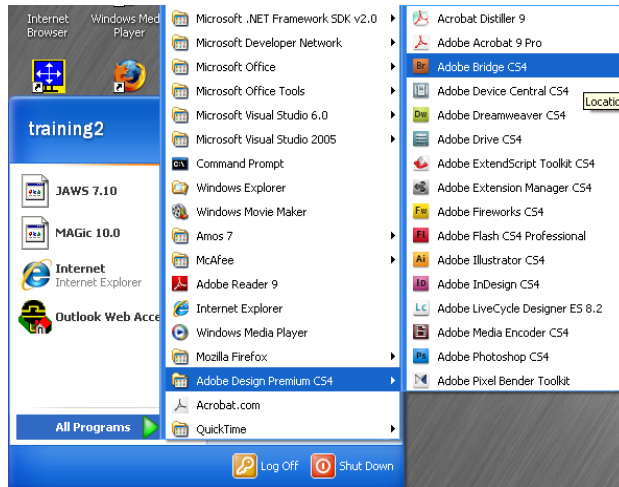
Internet Browser

Windows Med Player

training2

JAWS 7.10

MAGic 10.0

Internet
Internet Explorer

Outlook Web Acce

All Programs

Microsoft .NET Framework SDK v2.0
Microsoft Developer Network
Microsoft Office
Microsoft Office Tools
Microsoft Visual Studio 6.0
Microsoft Visual Studio 2005
Command Prompt
Windows Explorer
Windows Movie Maker
Amos 7
McAfee
Adobe Reader 9
Internet Explorer
Windows Media Player
Mozilla Firefox
Adobe Design Premium CS4
Acrobat.com
QuickTime

Acrobat Distiller 9
Adobe Acrobat 9 Pro
Adobe Bridge CS4
Adobe Device Central CS4
Adobe Dreamweaver CS4
Adobe Drive CS4
Adobe ExtendScript Toolkit CS4
Adobe Extension Manager CS4
Adobe Fireworks CS4
Adobe Flash CS4 Professional
Adobe Illustrator CS4
Adobe InDesign CS4
Adobe LiveCycle Designer ES 8.2
Adobe Media Encoder CS4
Adobe Photoshop CS4
Adobe Pixel Bender Toolkit

Locatio

Log Off
Shut Down